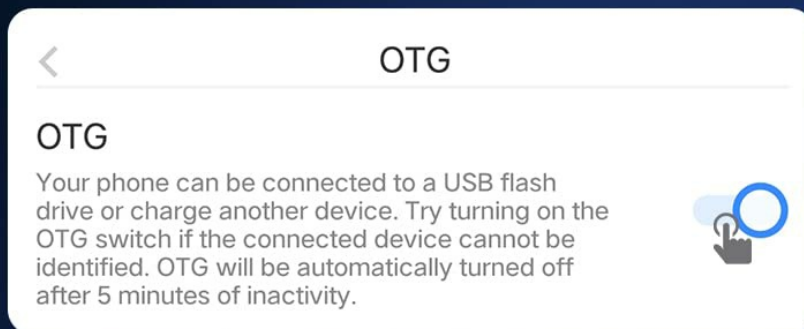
OTG

OTG

Your phone can be connected to a USB flash drive or charge another device. Try turning on the OTG switch if the connected device cannot be identified. OTG will be automatically turned off after 5 minutes of inactivity.